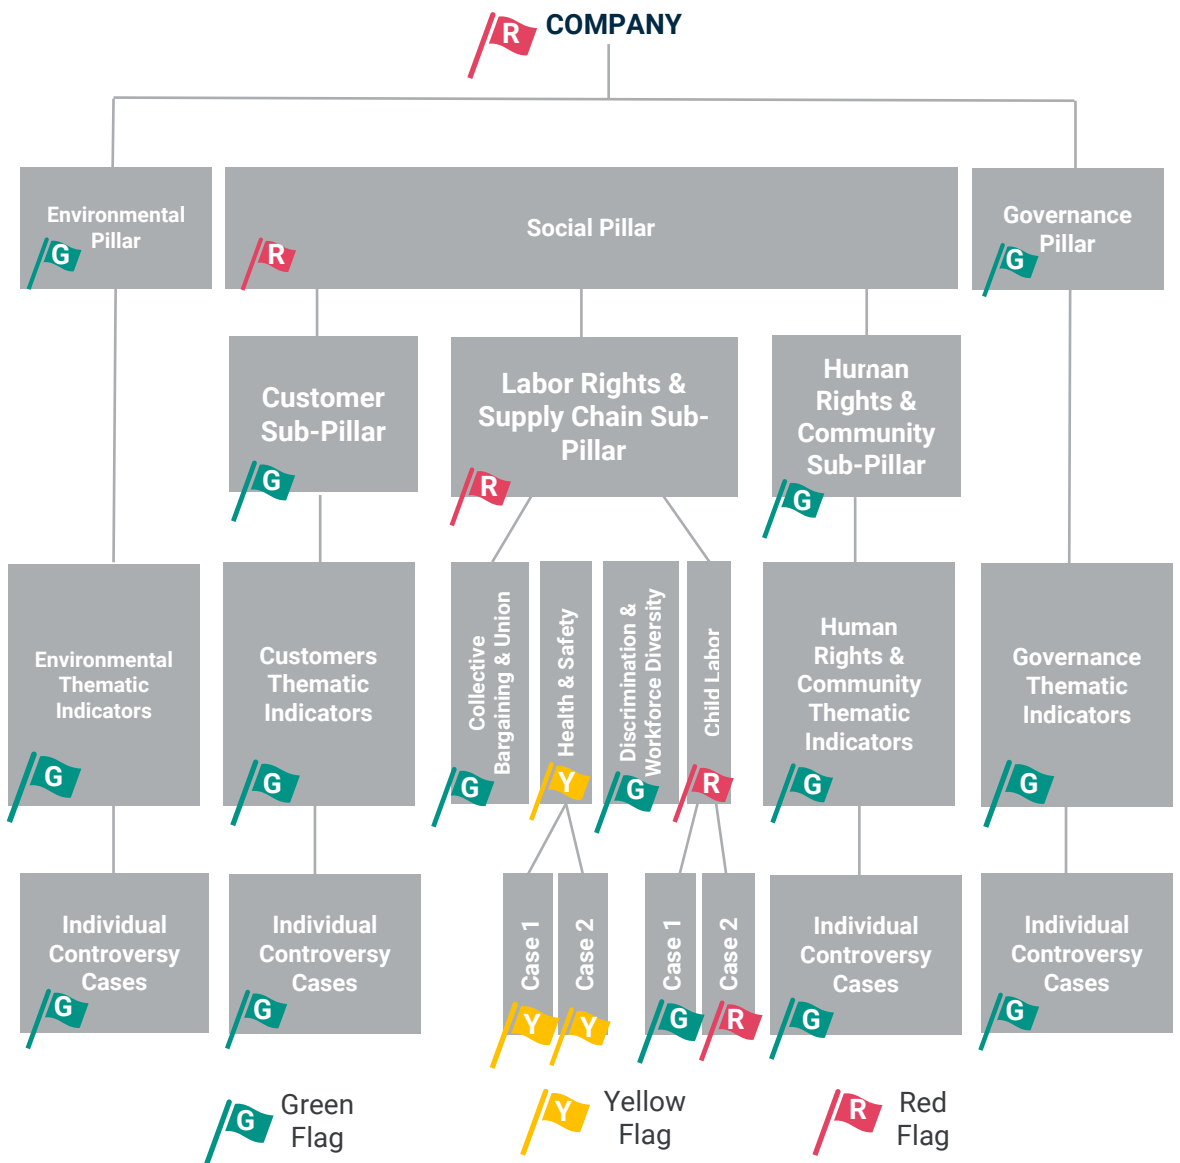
R COMPANY

Environmental Pillar G

Social Pillar R

Governance Pillar G

Customer Sub-Pillar G

Labor Rights & Supply Chain Sub-Pillar R

Hurnan Rights & Community Sub-Pillar G

Environmental Thematic Indicators G

Customers Thematic Indicators G

Collective Bargaining & Union G

Health & Safety Y

Discrimination & Workforce Diversity G

Child Labor R

Human Rights & Community Thematic Indicators G

Governance Thematic Indicators G

Individual Controversy Cases G

Individual Controversy Cases G

Case 1 Y

Case 2 Y

Case 1 G

Case 2 R

Individual Controversy Cases G

Individual Controversy Cases G

G Green Flag

Y Yellow Flag

R Red Flag